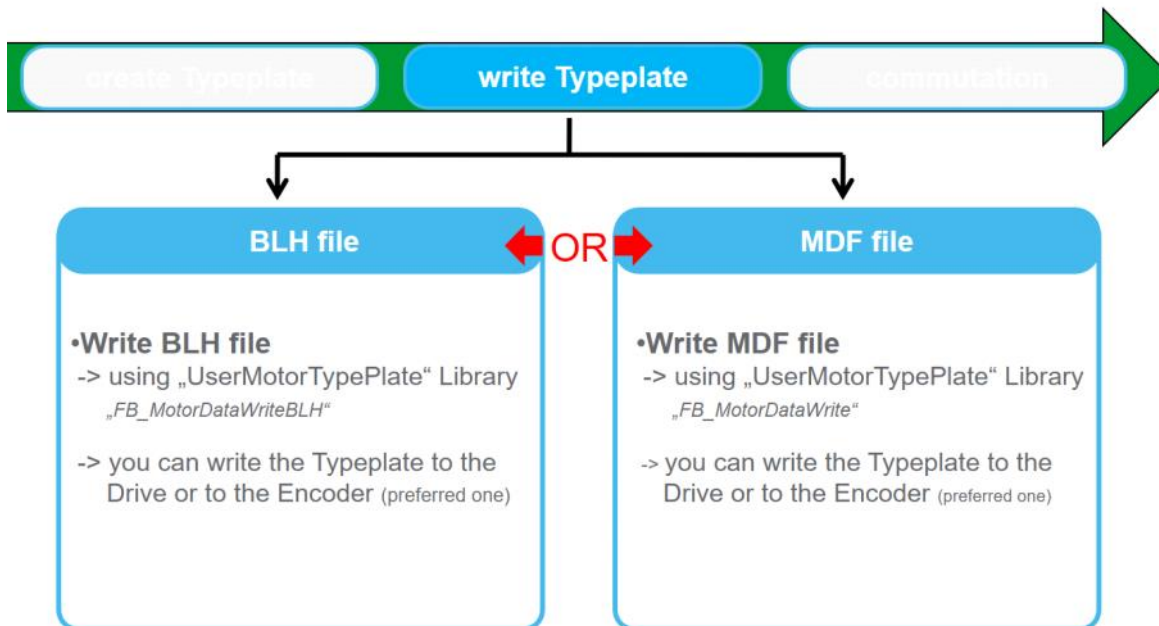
create Typeplate

write Typeplate

commutation

BLH file

OR

MDF file

•Write BLH file
-> using „UserMotorTypePlate“ Library
„FB_MotorDataWriteBLH“

-> you can write the Typeplate to the Drive or to the Encoder (preferred one)

•Write MDF file
-> using „UserMotorTypePlate“ Library
„FB_MotorDataWrite“

-> you can write the Typeplate to the Drive or to the Encoder (preferred one)